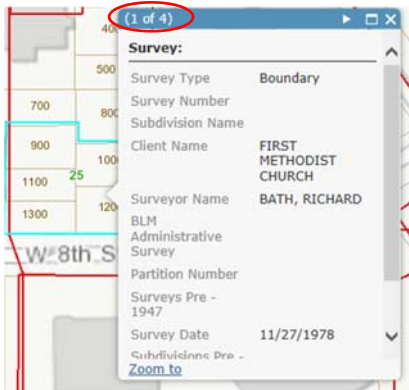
(1 of 4)

Survey:

| Survey Type | Boundary |
|---|---|
| Survey Number | |
| Subdivision Name | |
| Client Name | FIRST METHODIST CHURCH |
| Surveyor Name | BATH, RICHARD |
| BLM Administrative Survey | |
| Partition Number | |
| Surveys Pre - 1947 | |
| Survey Date | 11/27/1978 |
| Subdivisions Pre - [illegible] | |

Zoom to

400
500
700
800
900
100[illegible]
1100
25
1300
120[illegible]
W 8th S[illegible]